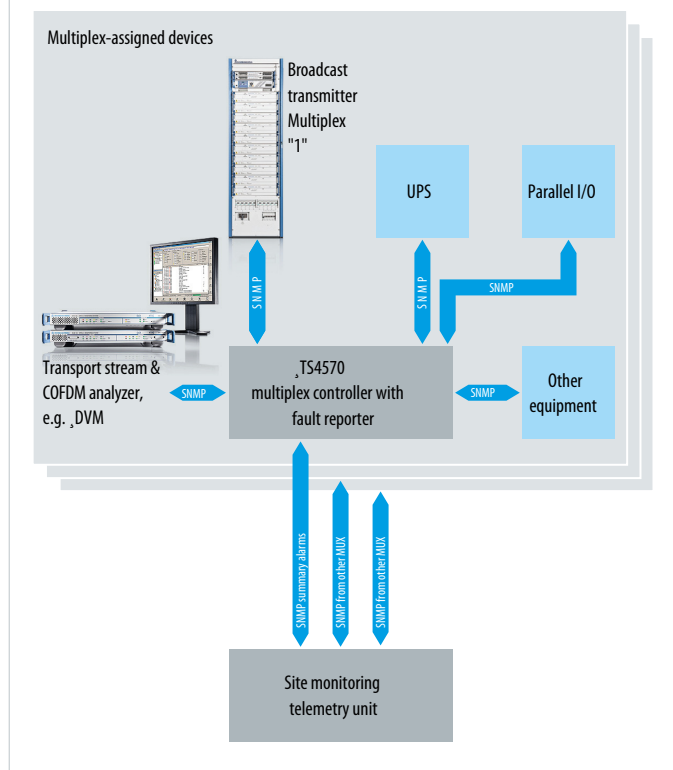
Multiplex-assigned devices

Broadcast transmitter Multiplex "1"

UPS

Parallel I/O

SNMP

SNMP

SNMP

Transport stream & COFDM analyzer, e.g. ¸DVM

SNMP

¸TS4570 multiplex controller with fault reporter

SNMP

Other equipment

SNMP summary alarms

SNMP from other MUX

SNMP from other MUX

Site monitoring telemetry unit